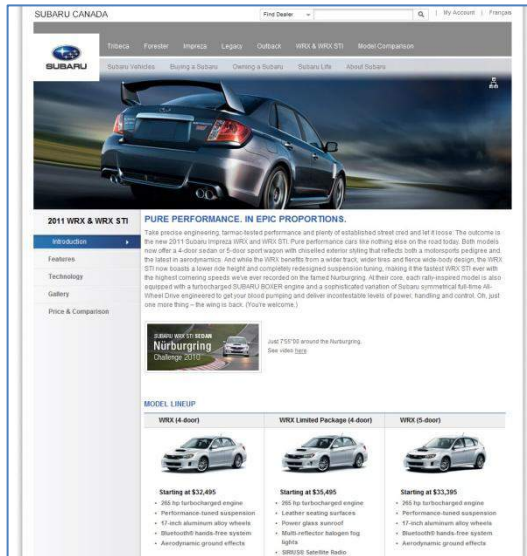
SUBARU CANADA

Find Dealer | My Account | Français

SUBARU

Tribeca Forester Impreza Legacy Outback WRX & WRX STI Model Comparison

Subaru Vehicles Buying a Subaru Owning a Subaru Subaru Life About Subaru

2011 WRX & WRX STI

Introduction

Features

Technology

Gallery

Price & Comparison

PURE PERFORMANCE. IN EPIC PROPORTIONS.

Take precise engineering, tarmac-tested performance and plenty of established street cred and let it loose. The outcome is the new 2011 Subaru Impreza WRX and WRX STI. Pure performance cars like nothing else on the road today. Both models now offer a 4-door sedan or 5-door sport wagon with chiselled exterior styling that reflects both a motorsports pedigree and the latest in aerodynamics. And while the WRX benefits from a wider track, wider tires and fierce wide-body design, the WRX STI now boasts a lower ride height and completely redesigned suspension tuning, making it the fastest WRX STI ever with the highest cornering speeds we've ever recorded on the famed Nurburgring. At their core, each rally-inspired model is also equipped with a turbocharged SUBARU BOXER engine and a sophisticated variation of Subaru symmetrical full-time All-Wheel Drive engineered to get your blood pumping and deliver incontestable levels of power, handling and control. Oh, just one more thing – the wing is back. (You're welcome.)

SUBARU WRX STI SEDAN
Nürburgring
Challenge 2010

Just 7'55"00 around the Nurburgring.
See video here.

MODEL LINEUP

| WRX (4-door) | WRX Limited Package (4-door) | WRX (5-door) |
|---|---|---|
| Starting at $32,495 | Starting at $35,495 | Starting at $33,395 |
| • 265 hp turbocharged engine • Performance-tuned suspension • 17-inch aluminum alloy wheels • Bluetooth® hands-free system • Aerodynamic ground effects | • 265 hp turbocharged engine • Leather seating surfaces • Power glass sunroof • Multi-reflector halogen fog lights • SIRIUS® Satellite Radio | • 265 hp turbocharged engine • Performance-tuned suspension • 17-inch aluminum alloy wheels • Bluetooth® hands-free system • Aerodynamic ground effects |